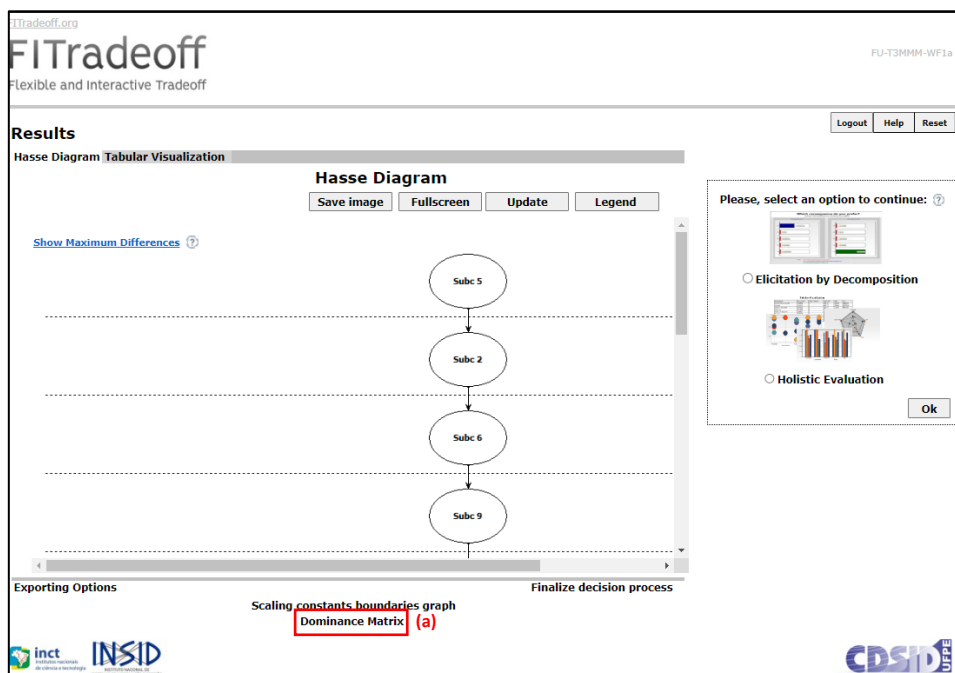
FITradeoff.org

FITradeoff

Flexible and Interactive Tradeoff

FU-T3MMM-WF1a

Logout Help Reset

Results

Hasse Diagram Tabular Visualization

Hasse Diagram

Save image Fullscreen Update Legend

Show Maximum Differences ?

Subc 5

Subc 2

Subc 6

Subc 9

Please, select an option to continue: ?

Elicitation by Decomposition

Holistic Evaluation

Ok

Exporting Options

Finalize decision process

Scaling constants boundaries graph

Dominance Matrix (a)

inct

INSID

CDSID UFPE